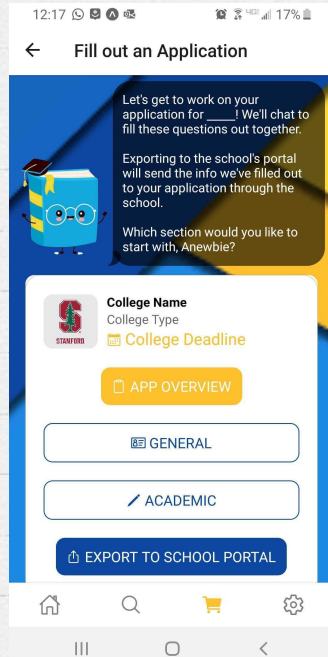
12:17 17%

Fill out an Application

Let's get to work on your application for _____! We'll chat to fill these questions out together.

Exporting to the school's portal will send the info we've filled out to your application through the school.

Which section would you like to start with, Anewbie?

STANFORD

College Name
College Type
College Deadline

APP OVERVIEW

GENERAL

ACADEMIC

EXPORT TO SCHOOL PORTAL